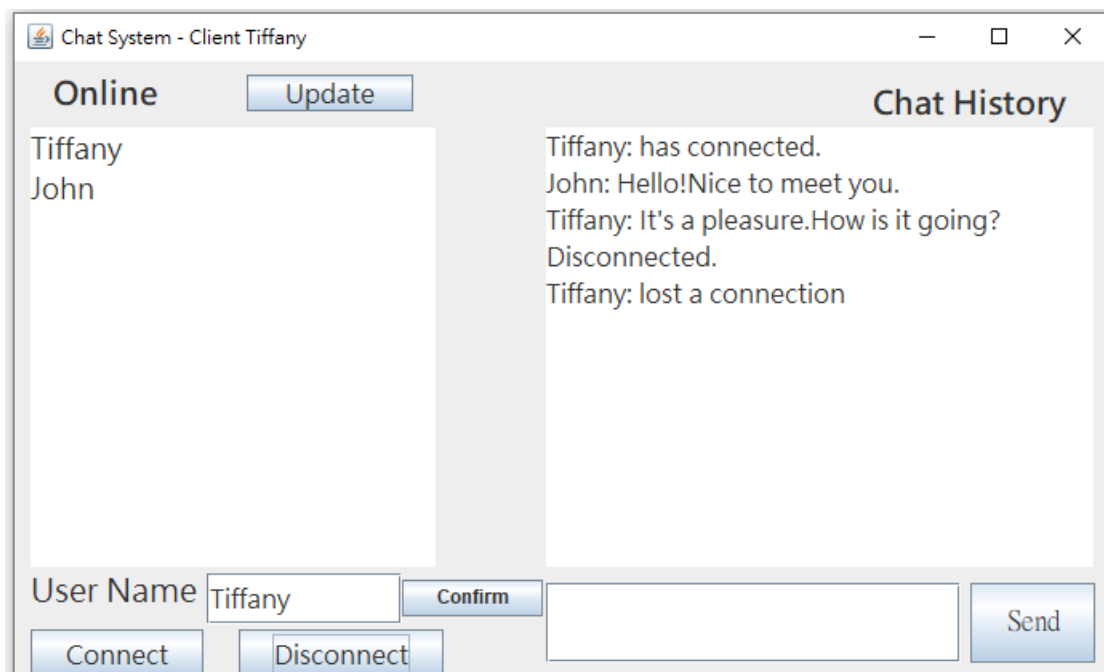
Chat System - Client Tiffany

Online

Update

Chat History

Tiffany
John

Tiffany: has connected.
John: Hello!Nice to meet you.
Tiffany: It's a pleasure.How is it going?
Disconnected.
Tiffany: lost a connection

User Name Tiffany

Confirm

Send

Connect

Disconnect